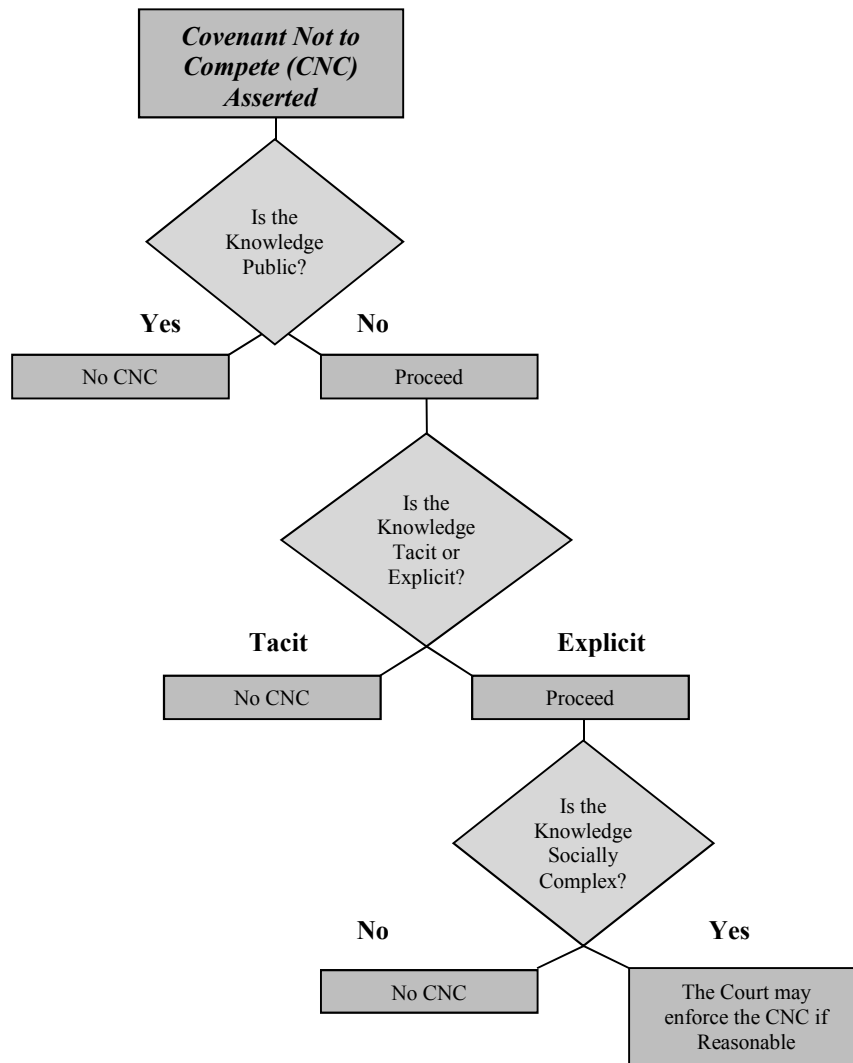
*Covenant Not to Compete (CNC) Asserted*

Is the Knowledge Public?

**Yes**

**No**

No CNC

Proceed

Is the Knowledge Tacit or Explicit?

**Tacit**

**Explicit**

No CNC

Proceed

Is the Knowledge Socially Complex?

**No**

**Yes**

No CNC

The Court may enforce the CNC if Reasonable